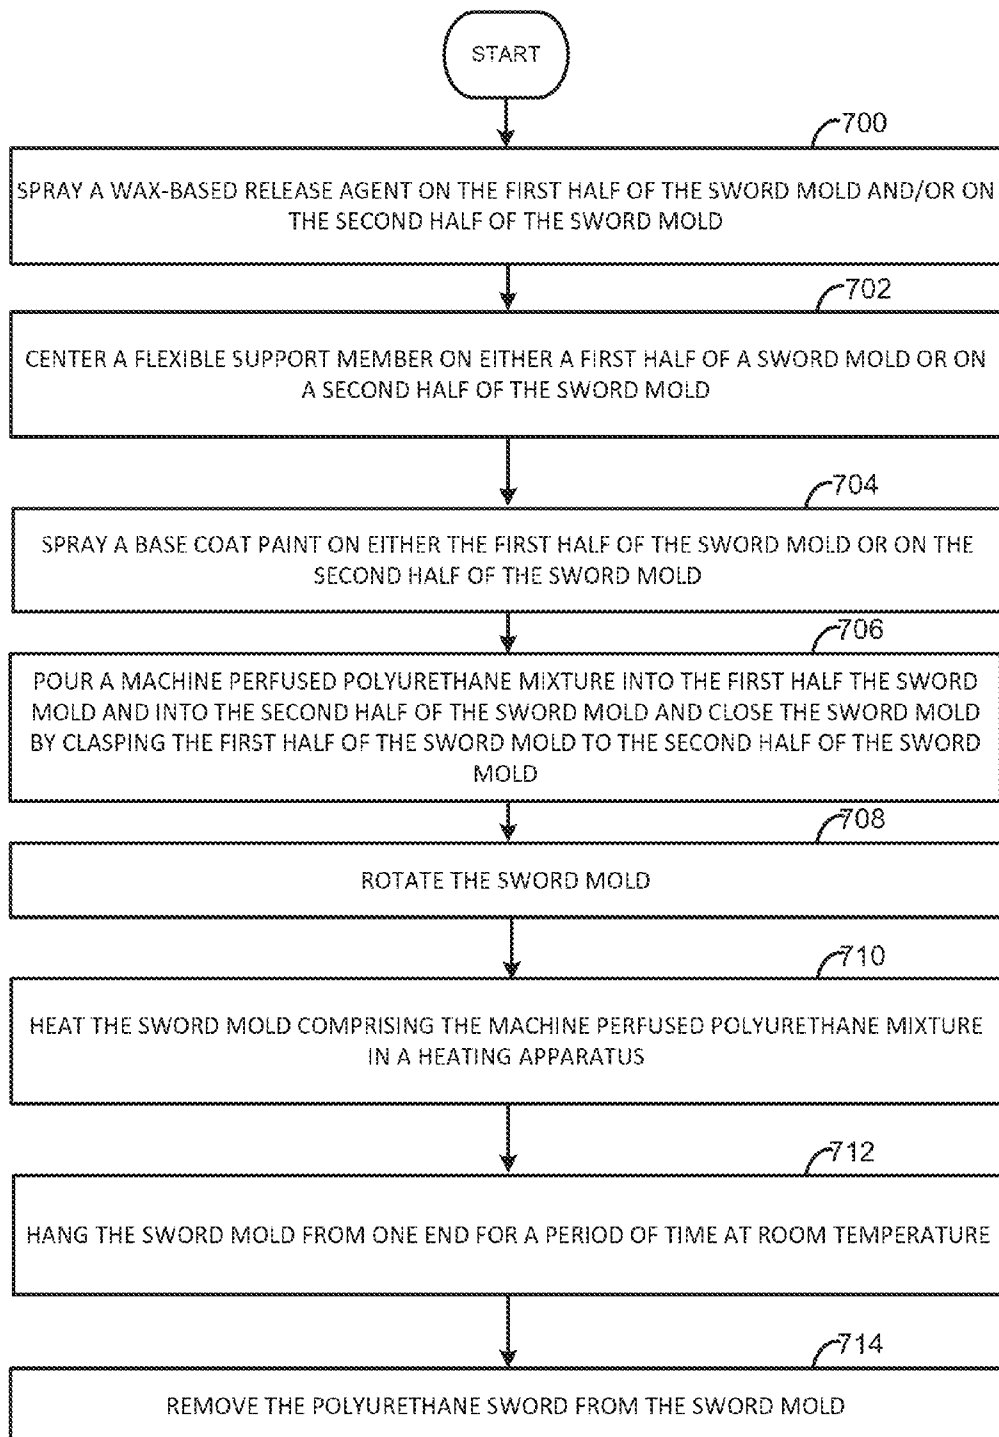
START

700

SPRAY A WAX-BASED RELEASE AGENT ON THE FIRST HALF OF THE SWORD MOLD AND/OR ON THE SECOND HALF OF THE SWORD MOLD

702

CENTER A FLEXIBLE SUPPORT MEMBER ON EITHER A FIRST HALF OF A SWORD MOLD OR ON A SECOND HALF OF THE SWORD MOLD

704

SPRAY A BASE COAT PAINT ON EITHER THE FIRST HALF OF THE SWORD MOLD OR ON THE SECOND HALF OF THE SWORD MOLD

706

POUR A MACHINE PERFUSED POLYURETHANE MIXTURE INTO THE FIRST HALF THE SWORD MOLD AND INTO THE SECOND HALF OF THE SWORD MOLD AND CLOSE THE SWORD MOLD BY CLASPING THE FIRST HALF OF THE SWORD MOLD TO THE SECOND HALF OF THE SWORD MOLD

708

ROTATE THE SWORD MOLD

710

HEAT THE SWORD MOLD COMPRISING THE MACHINE PERFUSED POLYURETHANE MIXTURE IN A HEATING APPARATUS

712

HANG THE SWORD MOLD FROM ONE END FOR A PERIOD OF TIME AT ROOM TEMPERATURE

714

REMOVE THE POLYURETHANE SWORD FROM THE SWORD MOLD